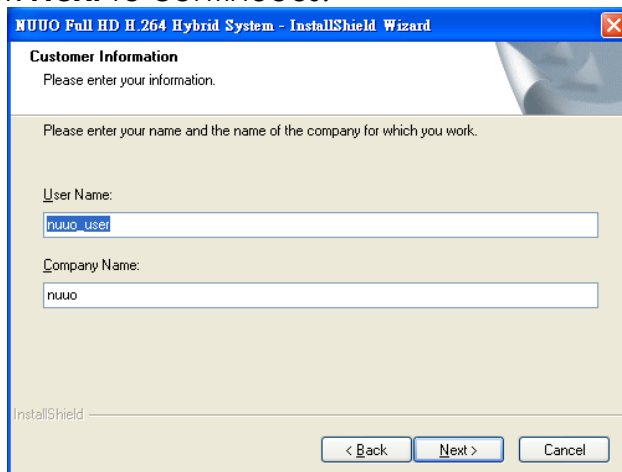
NUUO Full HD H.264 Hybrid System - InstallShield Wizard

Customer Information
Please enter your information.

Please enter your name and the name of the company for which you work.

User Name:
nuuo_user

Company Name:
nuuo

InstallShield

< Back
Next >
Cancel